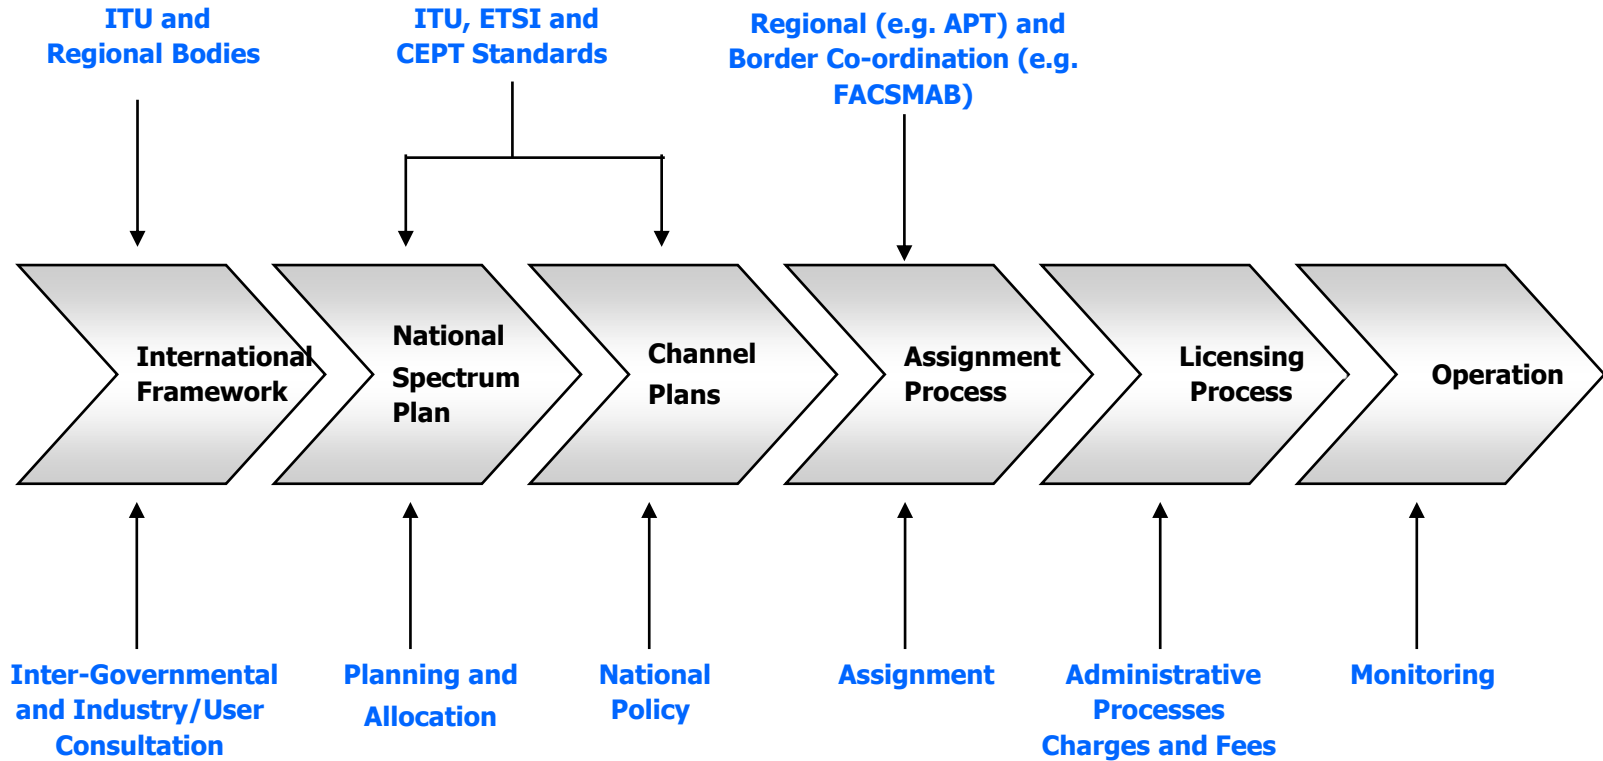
ITU and Regional Bodies

ITU, ETSI and CEPT Standards

Regional (e.g. APT) and Border Co-ordination (e.g. FACSMAB)

International Framework

National Spectrum Plan

Channel Plans

Assignment Process

Licensing Process

Operation

Inter-Governmental and Industry/User Consultation

Planning and Allocation

National Policy

Assignment

Administrative Processes Charges and Fees

Monitoring